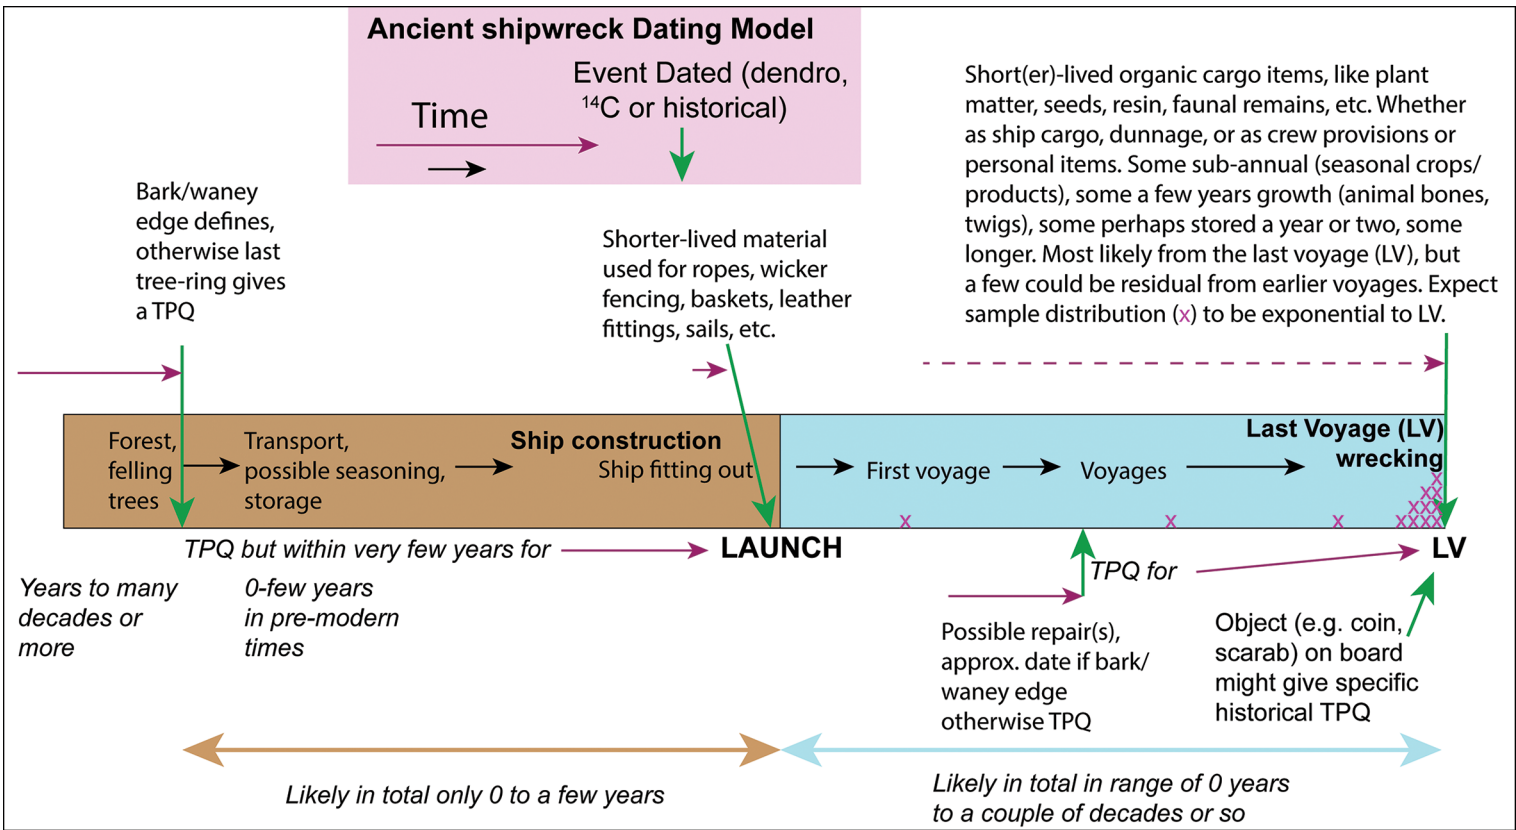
Ancient shipwreck Dating Model

Time

Event Dated (dendro, $^{14}$C or historical)

Short(er)-lived organic cargo items, like plant matter, seeds, resin, faunal remains, etc. Whether as ship cargo, dunnage, or as crew provisions or personal items. Some sub-annual (seasonal crops/ products), some a few years growth (animal bones, twigs), some perhaps stored a year or two, some longer. Most likely from the last voyage (LV), but a few could be residual from earlier voyages. Expect sample distribution (x) to be exponential to LV.

Bark/waney edge defines, otherwise last tree-ring gives a TPQ

Shorter-lived material used for ropes, wicker fencing, baskets, leather fittings, sails, etc.

Forest, felling trees

Transport, possible seasoning, storage

Ship construction

Ship fitting out

First voyage

Voyages

Last Voyage (LV) wrecking

x x x xxxxxxxx

TPQ but within very few years for

LAUNCH

TPQ for

LV

Years to many decades or more

0-few years in pre-modern times

Possible repair(s), approx. date if bark/ waney edge otherwise TPQ

Object (e.g. coin, scarab) on board might give specific historical TPQ

Likely in total only 0 to a few years

Likely in total in range of 0 years to a couple of decades or so